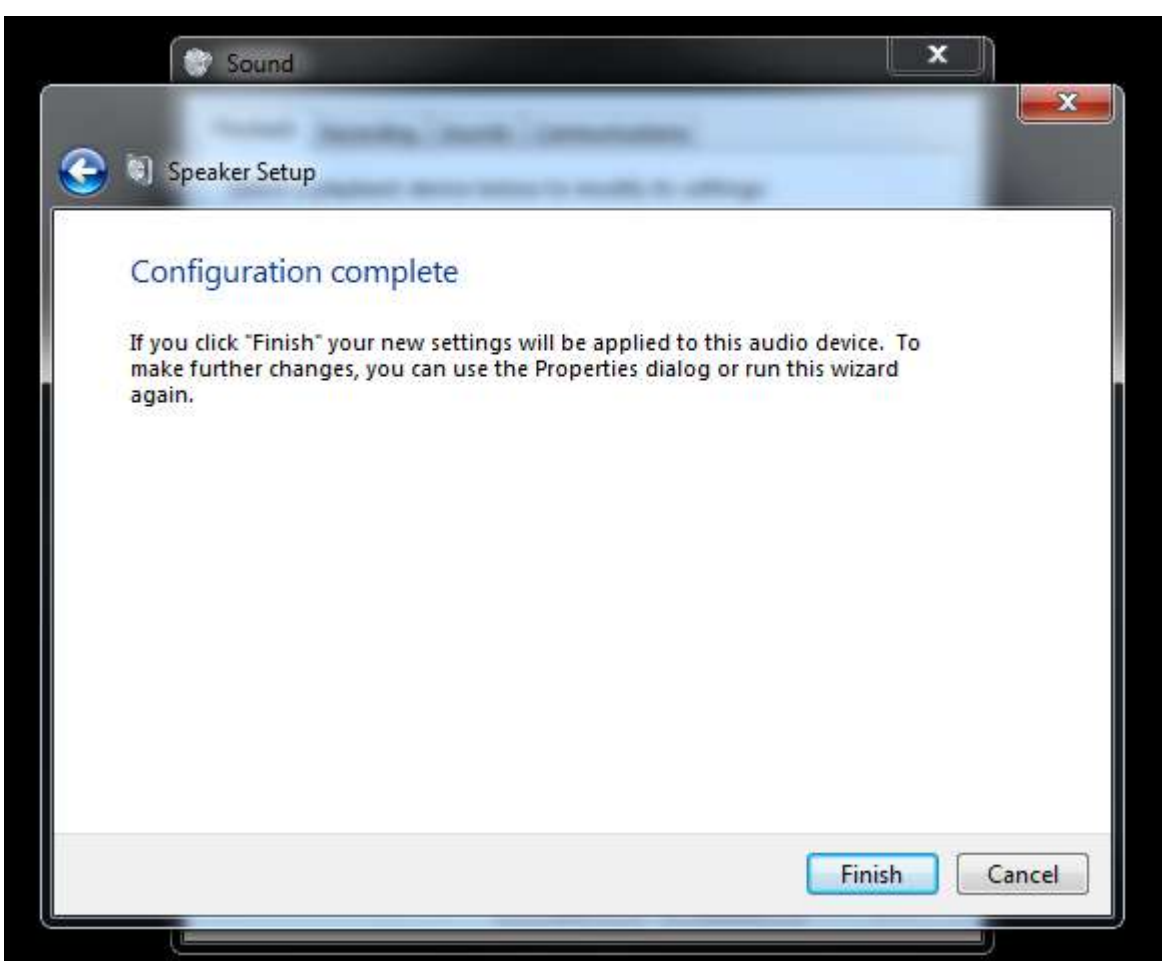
Sound

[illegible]

Speaker Setup

Configuration complete

If you click "Finish" your new settings will be applied to this audio device. To make further changes, you can use the Properties dialog or run this wizard again.

Finish Cancel